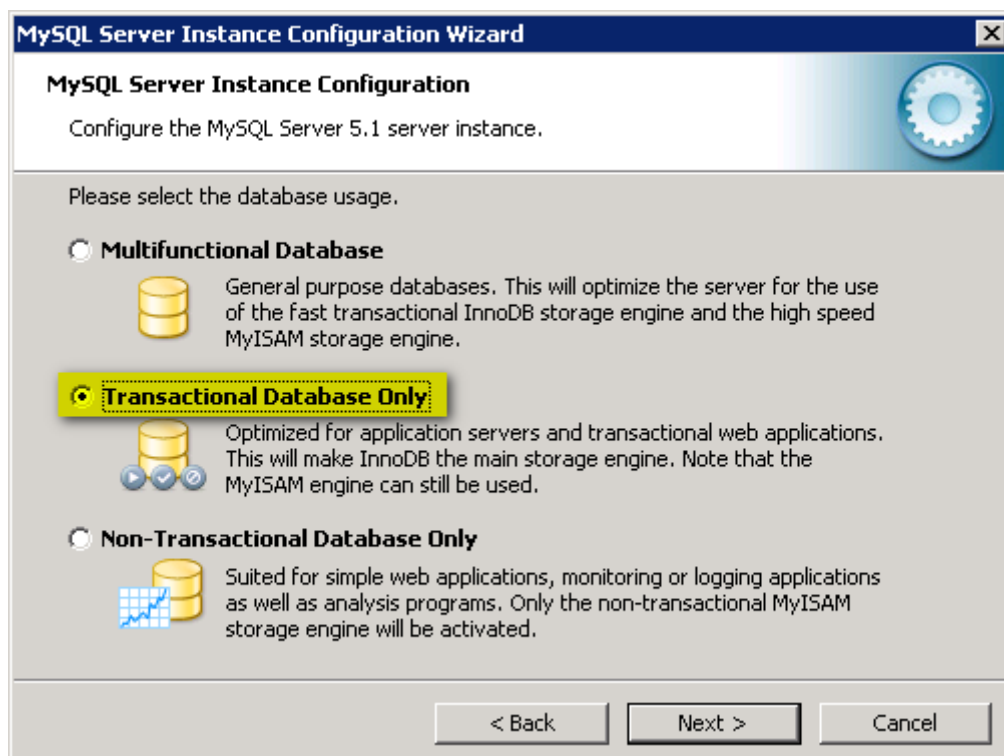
MySQL Server Instance Configuration Wizard

MySQL Server Instance Configuration

Configure the MySQL Server 5.1 server instance.

Please select the database usage.

Multifunctional Database

General purpose databases. This will optimize the server for the use of the fast transactional InnoDB storage engine and the high speed MyISAM storage engine.

Transactional Database Only

Optimized for application servers and transactional web applications. This will make InnoDB the main storage engine. Note that the MyISAM engine can still be used.

Non-Transactional Database Only

Suited for simple web applications, monitoring or logging applications as well as analysis programs. Only the non-transactional MyISAM storage engine will be activated.

< Back

Next >

Cancel